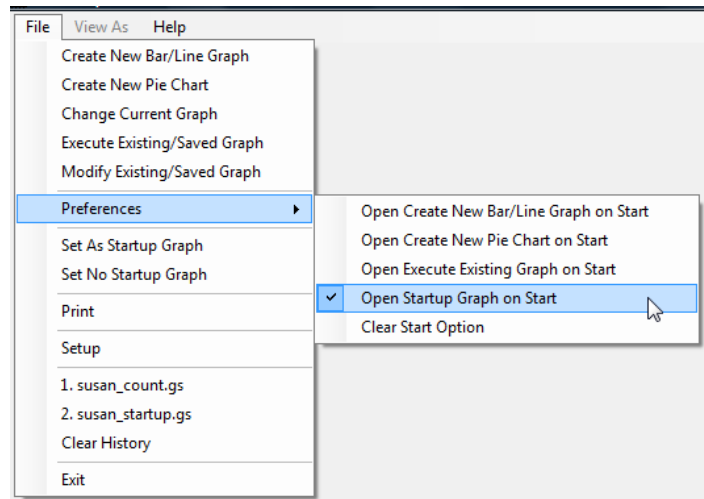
File View As Help

Create New Bar/Line Graph
Create New Pie Chart
Change Current Graph
Execute Existing/Saved Graph
Modify Existing/Saved Graph

Preferences

Set As Startup Graph
Set No Startup Graph

Print

Setup

1. susan_count.gs
2. susan_startup.gs
Clear History

Exit

Open Create New Bar/Line Graph on Start
Open Create New Pie Chart on Start
Open Execute Existing Graph on Start
✓ Open Startup Graph on Start
Clear Start Option